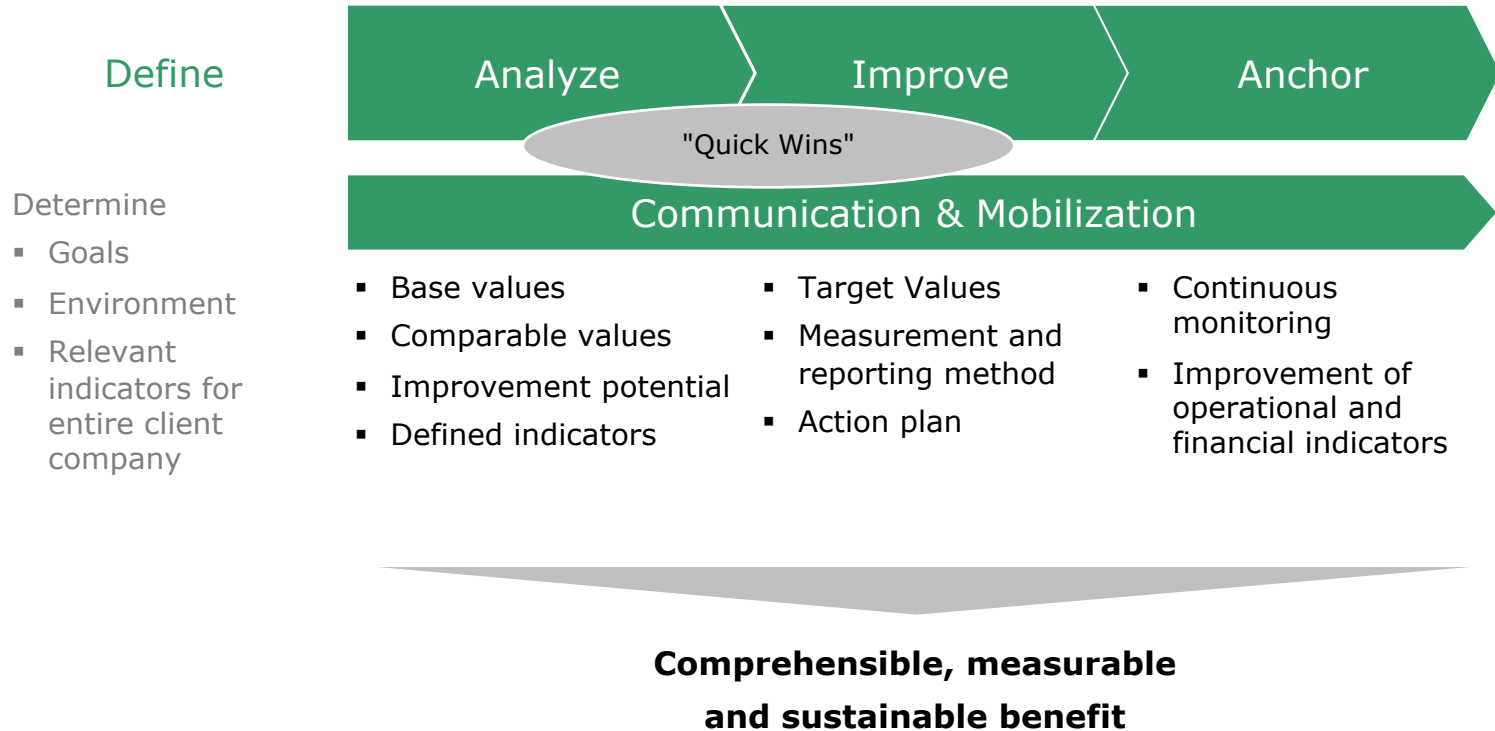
Define

Analyze

Improve

Anchor

"Quick Wins"

Communication & Mobilization

Determine

- Goals
- Environment
- Relevant indicators for entire client company

- Base values
- Comparable values
- Improvement potential
- Defined indicators

- Target Values
- Measurement and reporting method
- Action plan

- Continuous monitoring
- Improvement of operational and financial indicators

**Comprehensible, measurable and sustainable benefit**